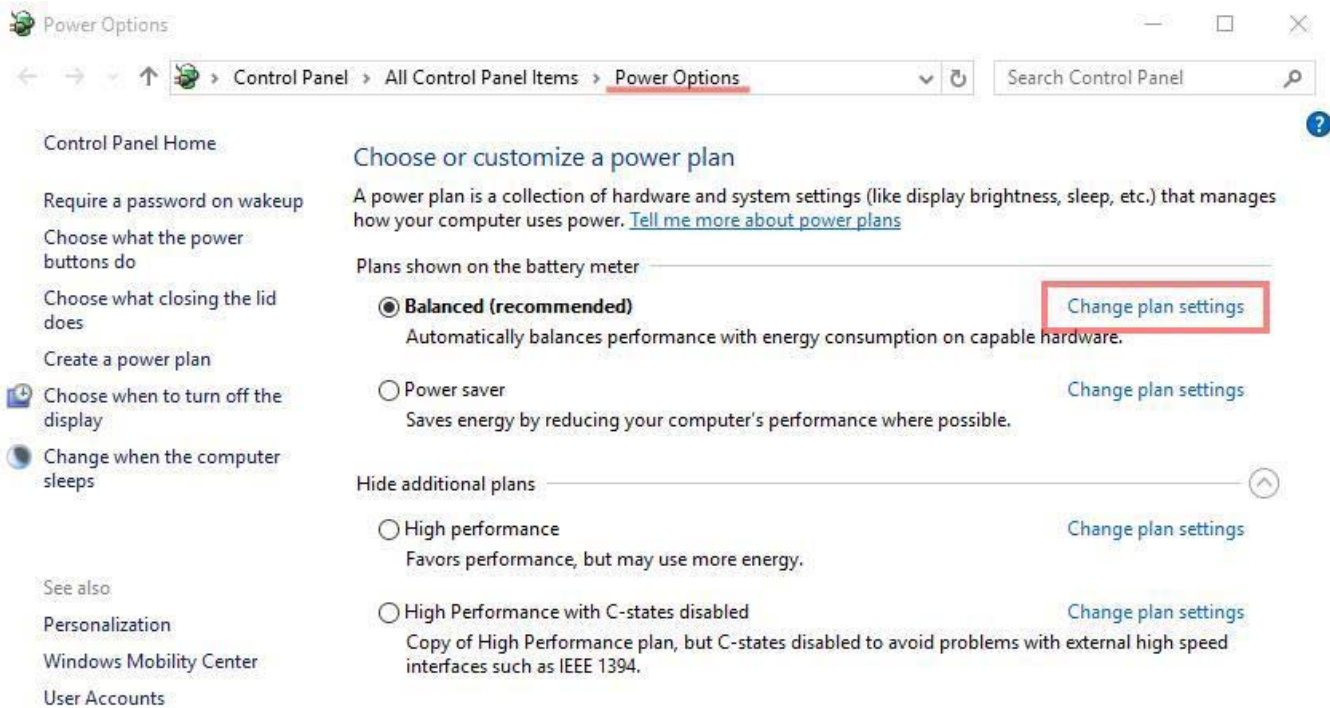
Power Options

Control Panel > All Control Panel Items > Power Options

Search Control Panel

Control Panel Home

Require a password on wakeup

Choose what the power buttons do

Choose what closing the lid does

Create a power plan

Choose when to turn off the display

Change when the computer sleeps

See also

Personalization

Windows Mobility Center

User Accounts

Choose or customize a power plan

A power plan is a collection of hardware and system settings (like display brightness, sleep, etc.) that manages how your computer uses power. Tell me more about power plans

Plans shown on the battery meter

Balanced (recommended)

Change plan settings

Automatically balances performance with energy consumption on capable hardware.

Power saver

Change plan settings

Saves energy by reducing your computer's performance where possible.

Hide additional plans

High performance

Change plan settings

Favors performance, but may use more energy.

High Performance with C-states disabled

Change plan settings

Copy of High Performance plan, but C-states disabled to avoid problems with external high speed interfaces such as IEEE 1394.